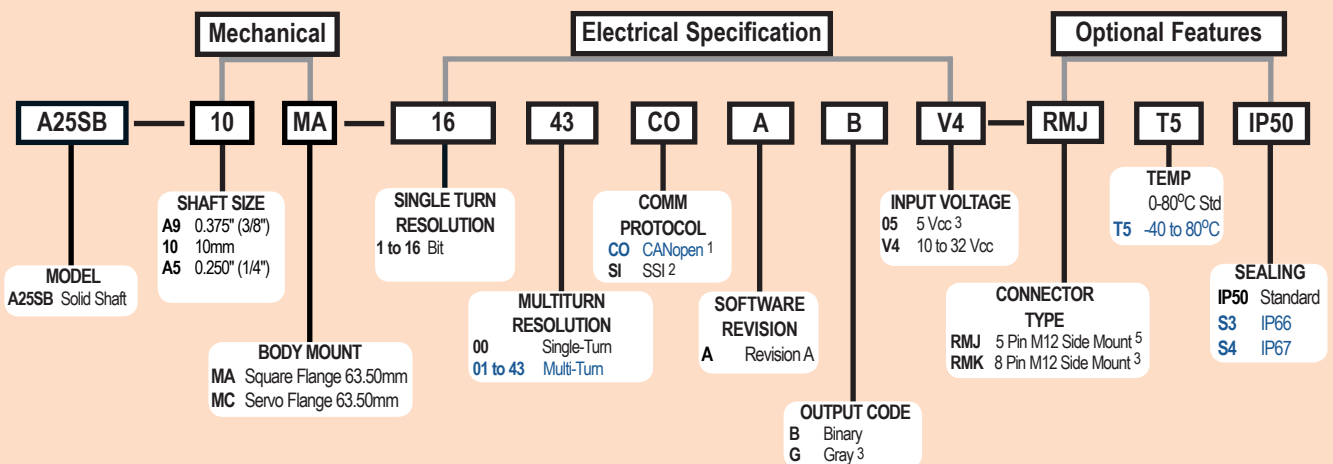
Mechanical

Electrical Specification

Optional Features

A25SB 10 MA 16 43 CO A B V4 RMJ T5 IP50

MODEL
A25SB Solid Shaft

SHAFT SIZE
A9 0.375" (3/8")
10 10mm
A5 0.250" (1/4")

BODY MOUNT
MA Square Flange 63.50mm
MC Servo Flange 63.50mm

SINGLE TURN RESOLUTION
1 to 16 Bit

MULTITURN RESOLUTION
00 Single-Turn
01 to 43 Multi-Turn

COMM PROTOCOL
CO CANopen $^1$
SI SSI $^2$

SOFTWARE REVISION
A Revision A

OUTPUT CODE
B Binary
G Gray $^3$

INPUT VOLTAGE
05 5 Vcc $^3$
V4 10 to 32 Vcc

CONNECTOR TYPE
RMJ 5 Pin M12 Side Mount $^5$
RMK 8 Pin M12 Side Mount $^3$

TEMP
0-80$^O$C Std
T5 -40 to 80$^O$C

SEALING
IP50 Standard
S3 IP66
S4 IP67